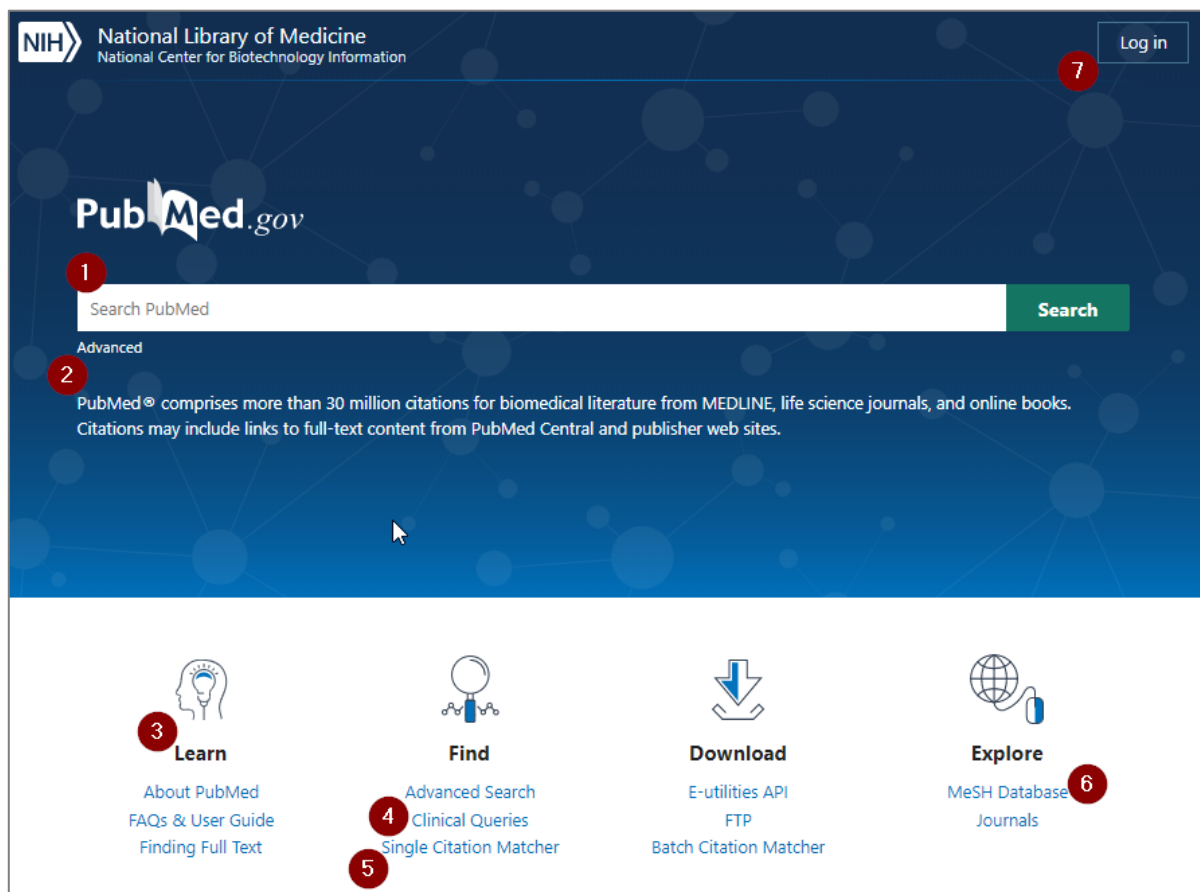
NIH National Library of Medicine
National Center for Biotechnology Information

Log in

7

PubMed.gov

1

Search PubMed

Search

Advanced

2

PubMed® comprises more than 30 million citations for biomedical literature from MEDLINE, life science journals, and online books. Citations may include links to full-text content from PubMed Central and publisher web sites.

3

Learn

About PubMed
FAQs & User Guide
Finding Full Text

Find

Advanced Search
4
Clinical Queries
Single Citation Matcher
5

Download

E-utilities API
FTP
Batch Citation Matcher

Explore

MeSH Database
6
Journals